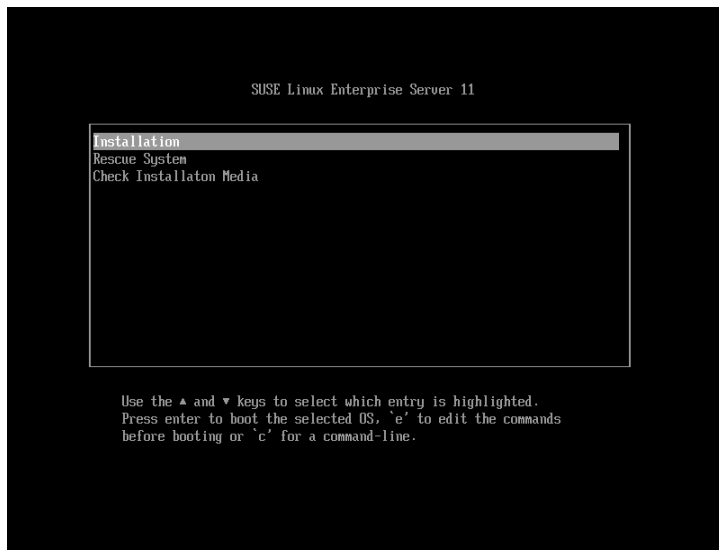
SUSE Linux Enterprise Server 11

Installation
Rescue System
Check Installaton Media

Use the ▲ and ▼ keys to select which entry is highlighted.
Press enter to boot the selected OS, `e' to edit the commands before booting or `c' for a command-line.